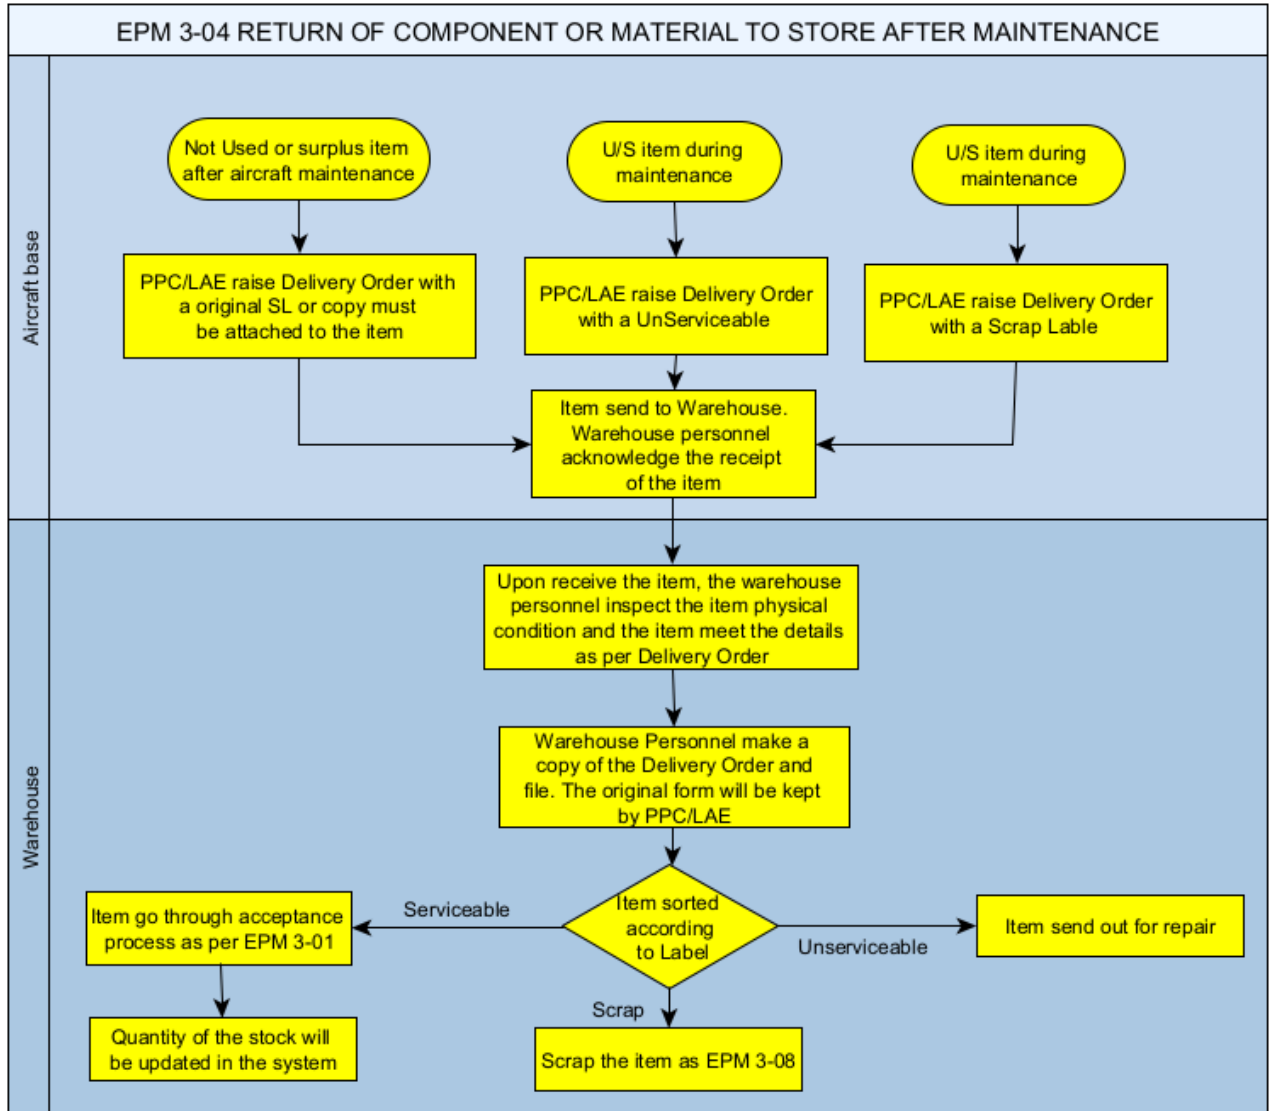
EPM 3-04 RETURN OF COMPONENT OR MATERIAL TO STORE AFTER MAINTENANCE

Aircraft base

Not Used or surplus item after aircraft maintenance

U/S item during maintenance

U/S item during maintenance

PPC/LAE raise Delivery Order with a original SL or copy must be attached to the item

PPC/LAE raise Delivery Order with a UnServiceable

PPC/LAE raise Delivery Order with a Scrap Lable

Item send to Warehouse. Warehouse personnel acknowledge the receipt of the item

Warehouse

Upon receive the item, the warehouse personnel inspect the item physical condition and the item meet the details as per Delivery Order

Warehouse Personnel make a copy of the Delivery Order and file. The original form will be kept by PPC/LAE

Item go through acceptance process as per EPM 3-01

Serviceable

Item sorted according to Label

Unserviceable

Item send out for repair

Quantity of the stock will be updated in the system

Scrap

Scrap the item as EPM 3-08